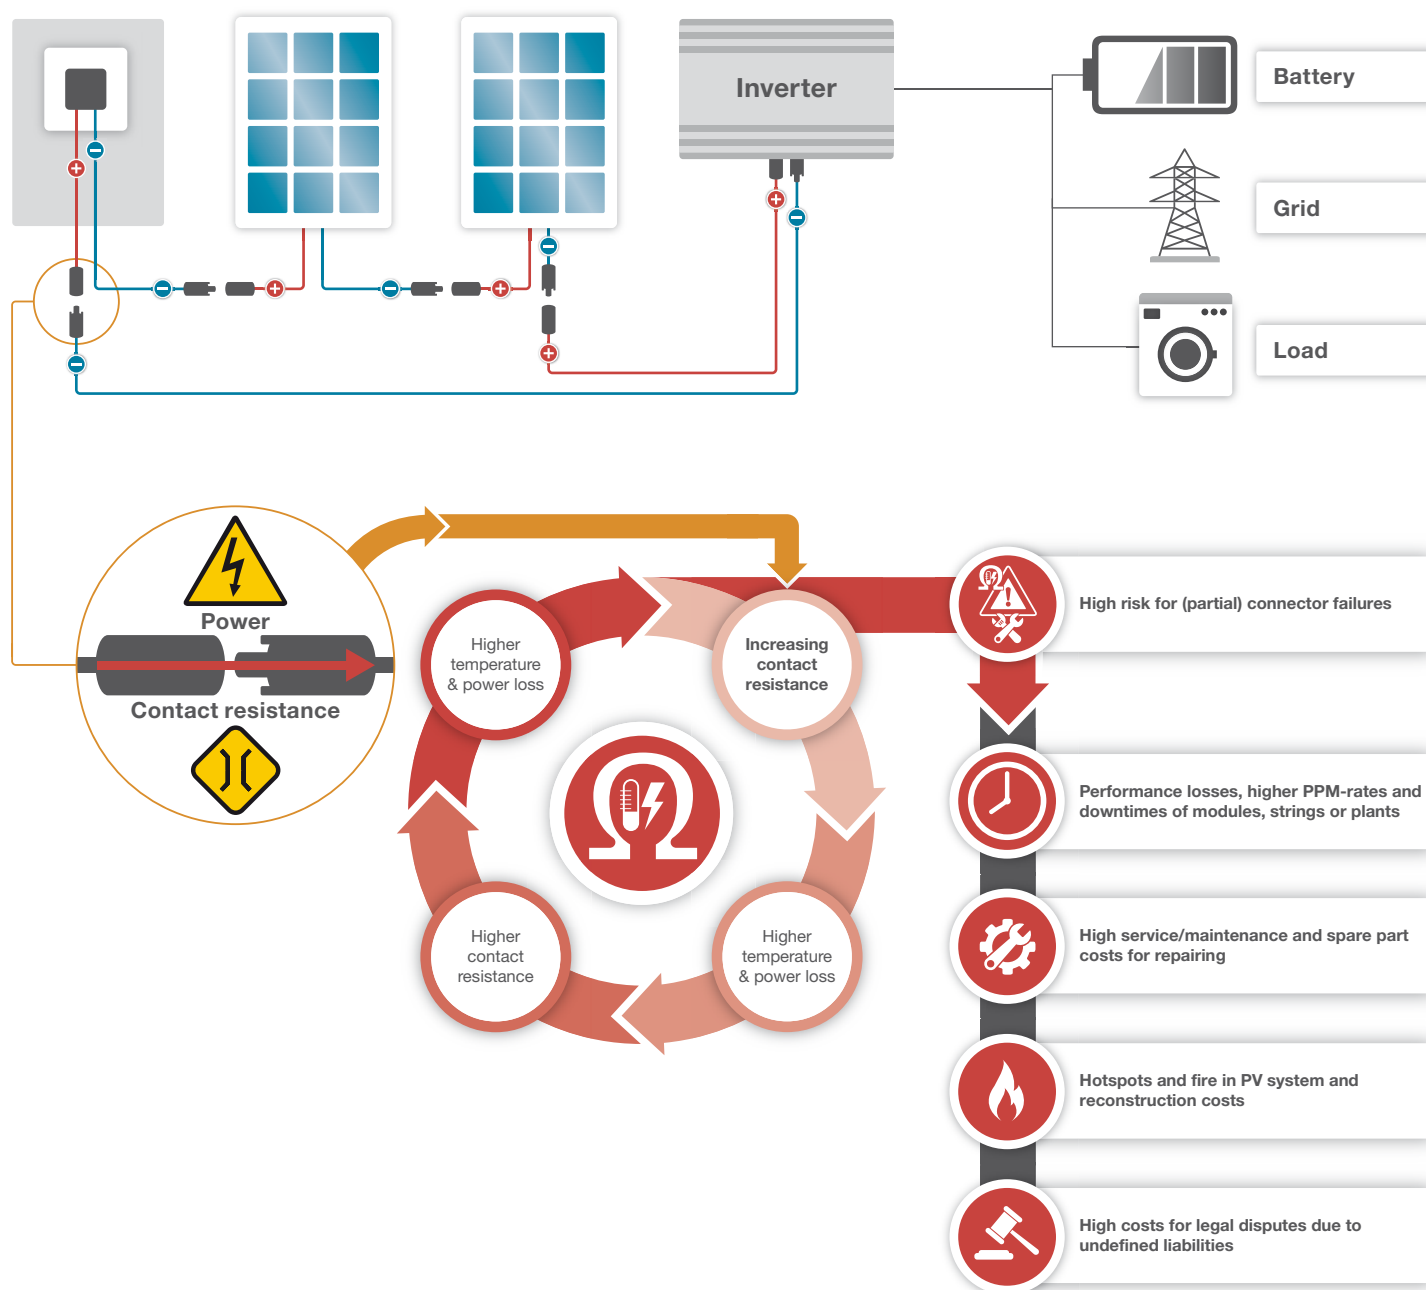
Inverter

Battery

Grid

Load

Power

Contact resistance

Higher temperature & power loss

Increasing contact resistance

Higher contact resistance

Higher temperature & power loss

High risk for (partial) connector failures

Performance losses, higher PPM-rates and downtimes of modules, strings or plants

High service/maintenance and spare part costs for repairing

Hotspots and fire in PV system and reconstruction costs

High costs for legal disputes due to undefined liabilities